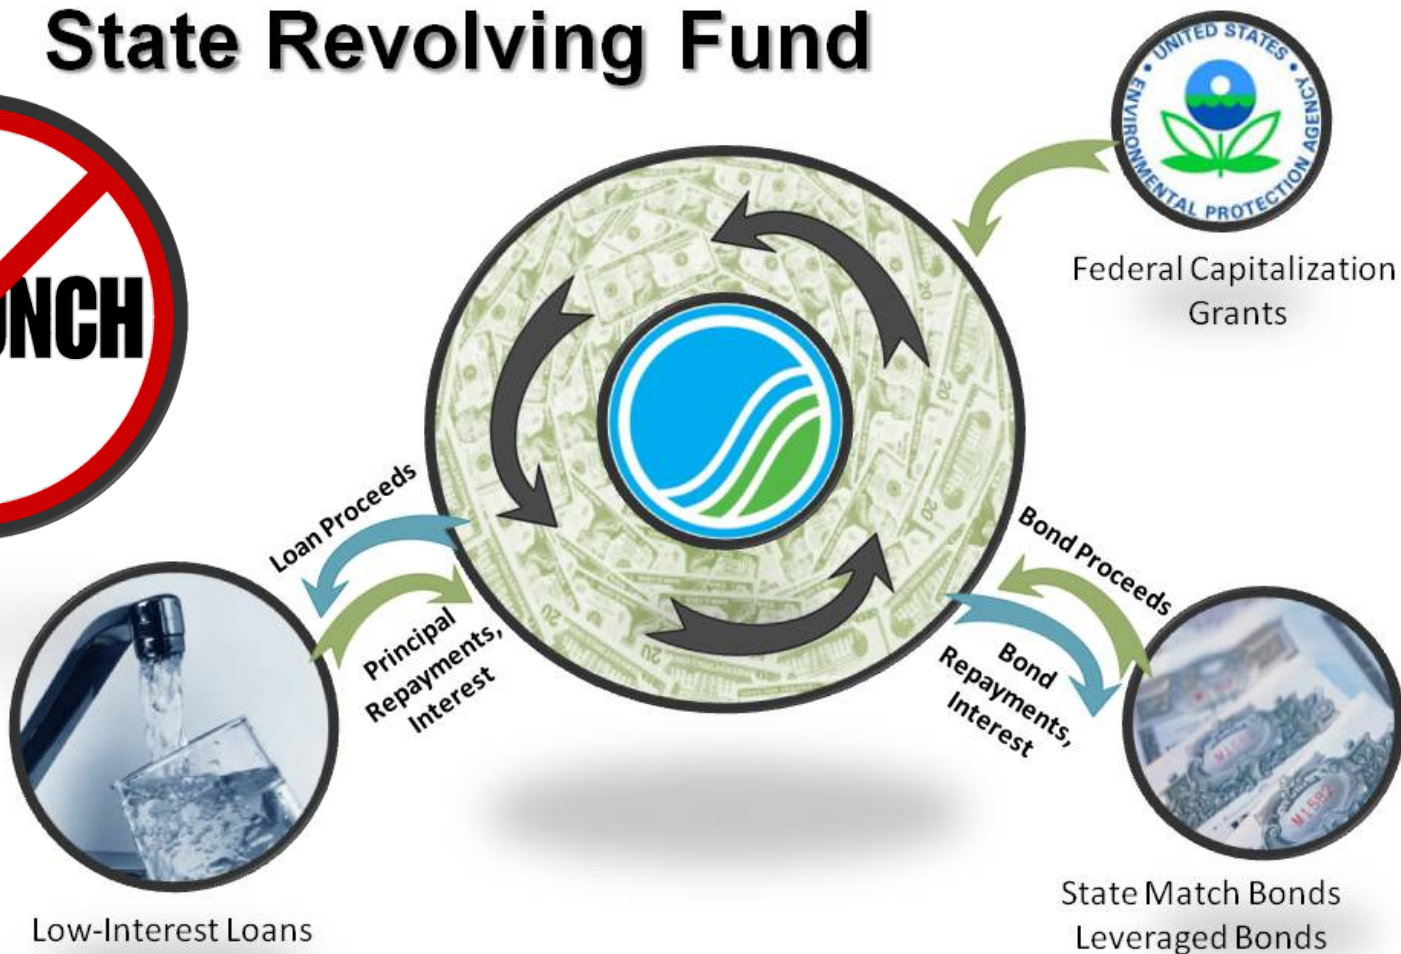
State Revolving Fund

NCH

UNITED STATES ENVIRONMENTAL PROTECTION AGENCY

Federal Capitalization Grants

Loan Proceeds

Principal Repayments, Interest

Bond Proceeds

Bond Repayments, Interest

Low-Interest Loans

State Match Bonds
Leveraged Bonds